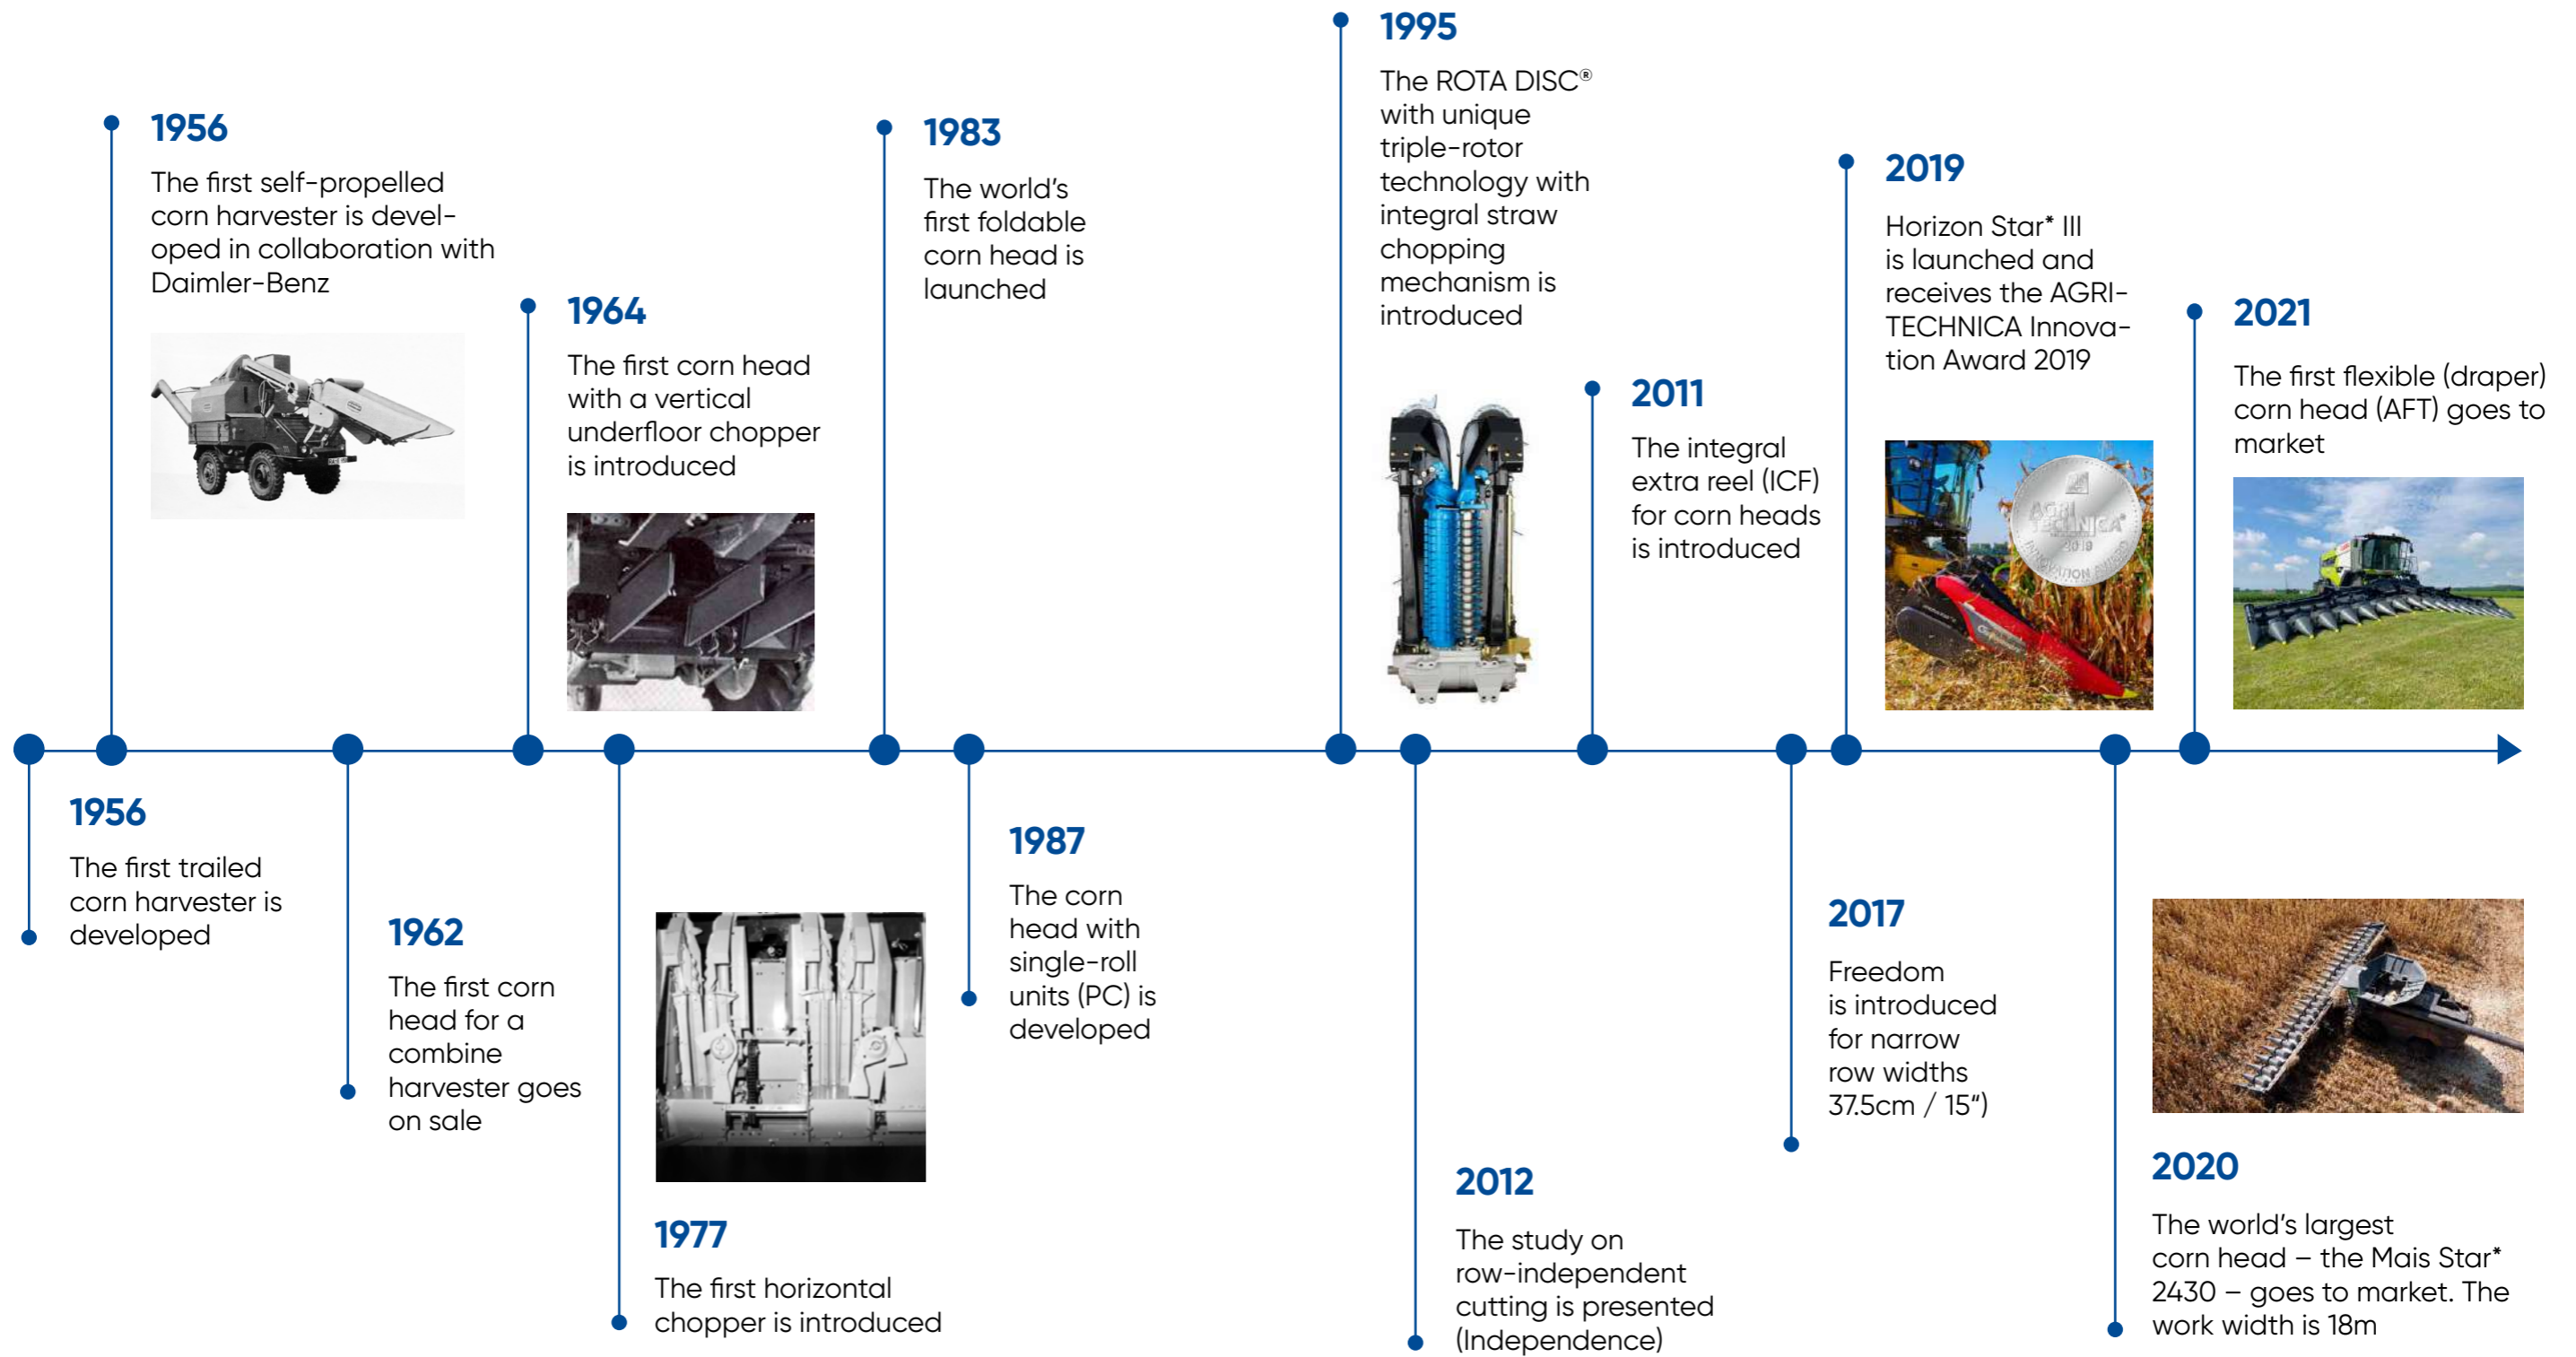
1956
The first self-propelled corn harvester is developed in collaboration with Daimler-Benz

1964
The first corn head with a vertical underfloor chopper is introduced

1983
The world's first foldable corn head is launched

1995
The ROTA DISC® with unique triple-rotor technology with integral straw chopping mechanism is introduced

2011
The integral extra reel (ICF) for corn heads is introduced

2019
Horizon Star* III is launched and receives the AGRITECHNICA Innovation Award 2019

AGRI TECHNICA 2019 INNOVATION AWARD

2021
The first flexible (draper) corn head (AFT) goes to market

1956
The first trailed corn harvester is developed

1962
The first corn head for a combine harvester goes on sale

1977
The first horizontal chopper is introduced

1987
The corn head with single-roll units (PC) is developed

2012
The study on row-independent cutting is presented (Independence)

2017
Freedom is introduced for narrow row widths 37.5cm / 15")

2020
The world's largest corn head – the Mais Star* 2430 – goes to market. The work width is 18m